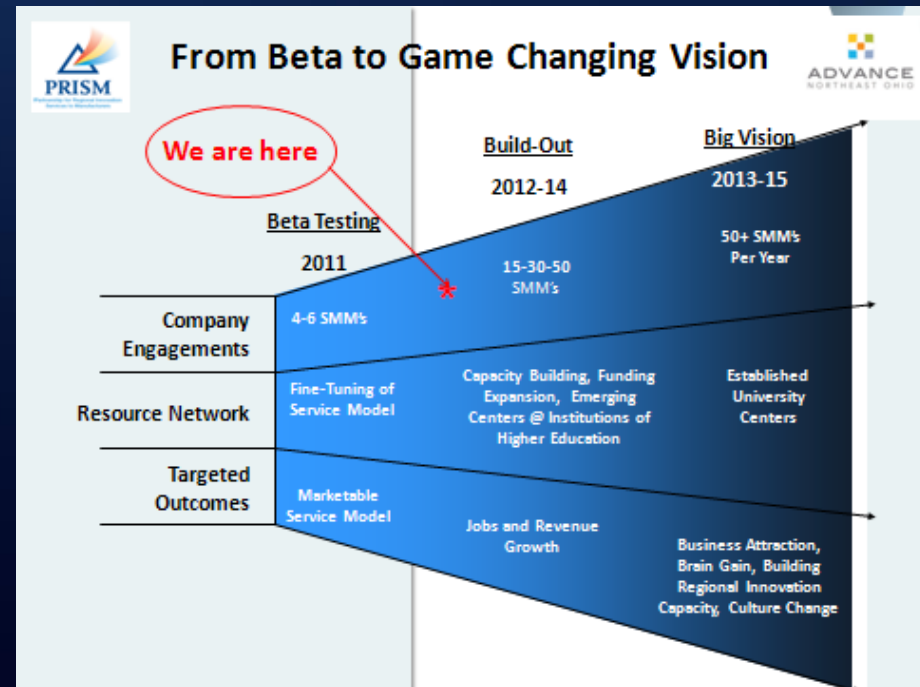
PRISM
Partnership for Regional Innovation Services to Manufacturers

From Beta to Game Changing Vision

ADVANCE
NORTHEAST OHIO

We are here

Beta Testing
2011

Build-Out
2012-14

Big Vision
2013-15

Company Engagements

4-6 SMM's

15-30-50 SMM's

50+ SMM's Per Year

Resource Network

Fine-Tuning of Service Model

Capacity Building, Funding Expansion, Emerging Centers @ Institutions of Higher Education

Established University Centers

Targeted Outcomes

Marketable Service Model

Jobs and Revenue Growth

Business Attraction, Brain Gain, Building Regional Innovation Capacity, Culture Change